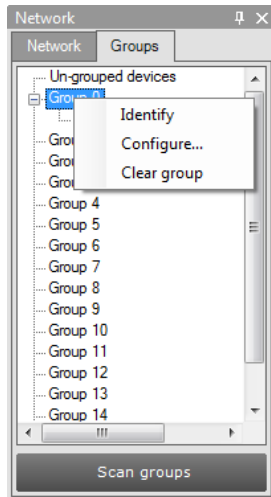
Network

Network | Groups

Un-grouped devices
Group 0
Grou
Grou
Grou
Group 4
Group 5
Group 6
Group 7
Group 8
Group 9
Group 10
Group 11
Group 12
Group 13
Group 14

Identify
Configure...
Clear group

Scan groups